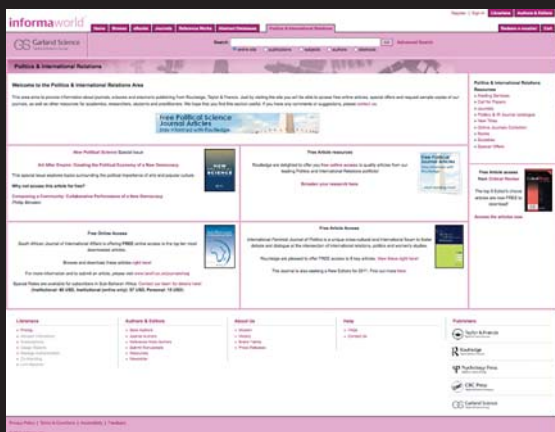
informaworld

Register | Sign In | Librarians | Authors & Editors

GS Garland Science

Home | Browse | eBooks | Journals | Reference Works | Abstract Databases | Politics & International Relations

Search | Go | Advanced Search

Redeem a voucher | Cart

Politics & International Relations

Welcome to the Politics & International Relations Area

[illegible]

Free Political Science Journal Articles

New Political Science Special Issue

Art After Empire: Creating the Political Economy of a New Democracy

Why not access this article for free?

Free Article resources

Browse our research here

Free Online Access

South African Journal of International Affairs

Free Article Access

International Feminist Journal of Politics

Politics & International Relations Resources

Free Critical Review

Librarians | Authors & Editors | About Us | Help | Publishers

Taylor & Francis

Routledge

Psychology Press

CRC Press

Garland Science